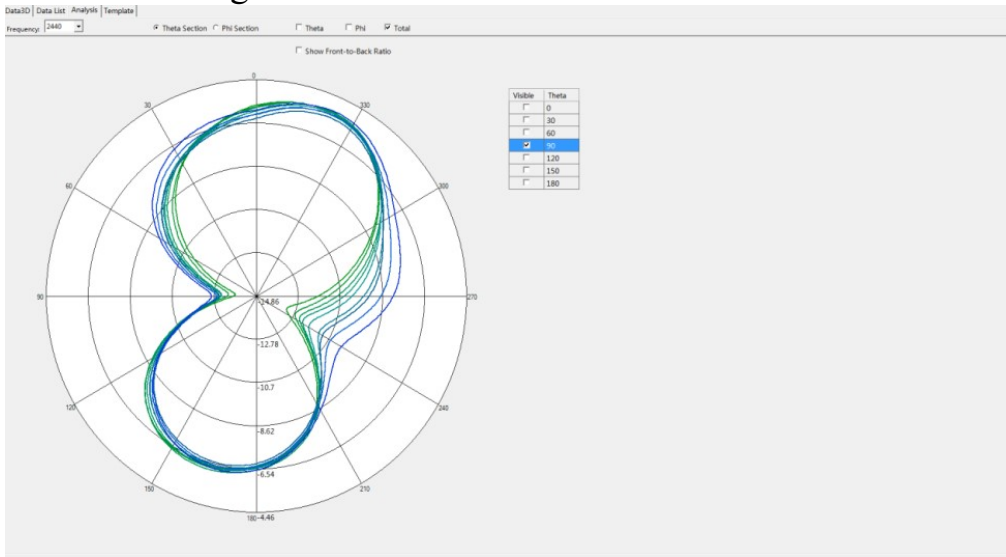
Data3D | Data List | Analysis | Template

Frequency: 2440

Theta Section  Phi Section

Theta  Phi  Total

Show Front-to-Back Ratio

| Visible | Theta |
|---|---|
| ☐ | 0 |
| ☐ | 30 |
| ☐ | 60 |
| ☑ | 90 |
| ☐ | 120 |
| ☐ | 150 |
| ☐ | 180 |

0
30
330
60
300
90
270
120
240
150
210
180
-14.86
-12.78
-10.7
-8.62
-6.54
-4.46